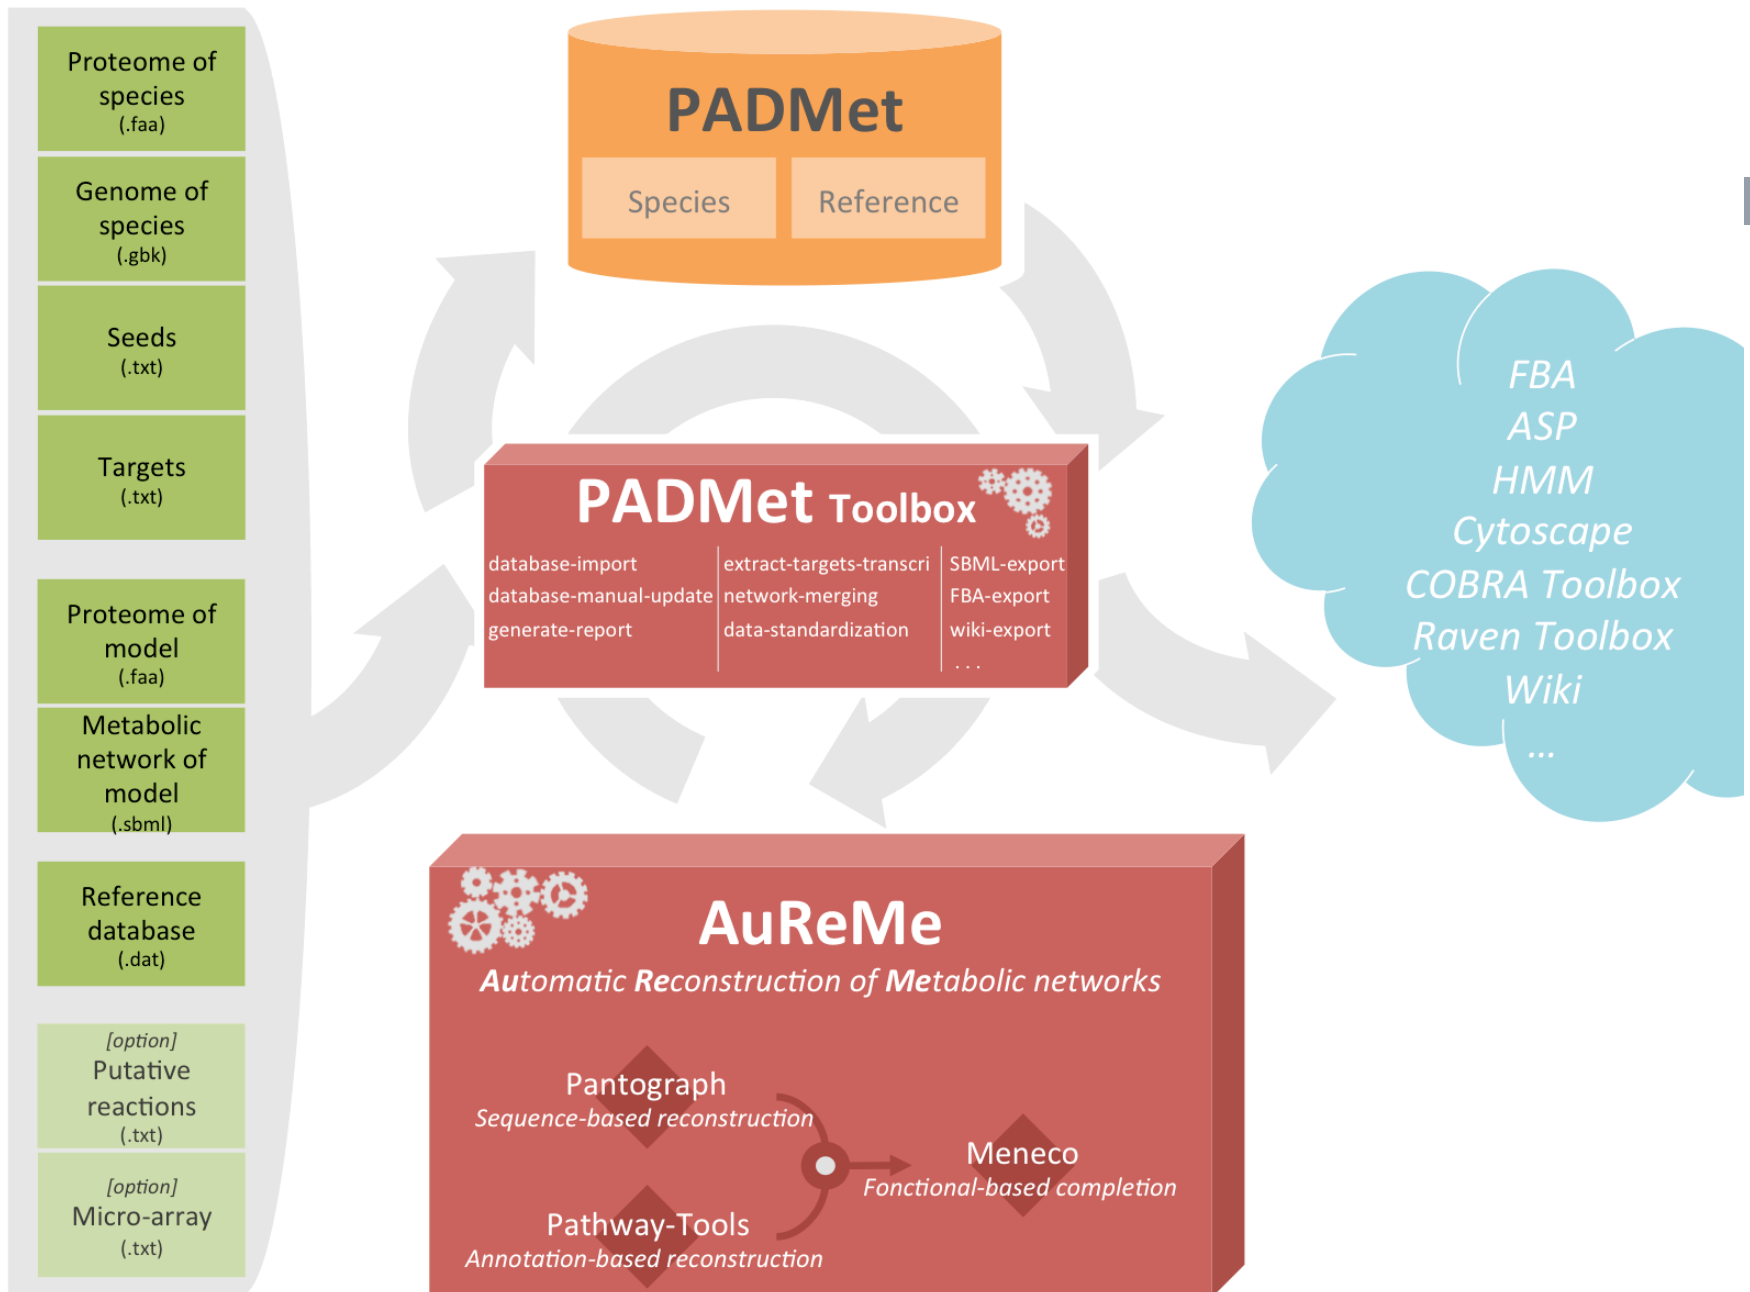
Proteome of species
(.faa)

Genome of species
(.gbk)

Seeds
(.txt)

Targets
(.txt)

Proteome of model
(.faa)

Metabolic network of model
(.sbml)

Reference database
(.dat)

[option]
Putative reactions
(.txt)

[option]
Micro-array
(.txt)

PADMet

Species

Reference

PADMet Toolbox

database-import
database-manual-update
generate-report

extract-targets-transcri
network-merging
data-standardization

SBML-export
FBA-export
wiki-export
...

FBA
ASP
HMM
Cytoscape
COBRA Toolbox
Raven Toolbox
Wiki
...

AuReMe

Automatic Reconstruction of Metabolic networks

Pantograph
Sequence-based reconstruction

Pathway-Tools
Annotation-based reconstruction

Meneco
Fonctional-based completion